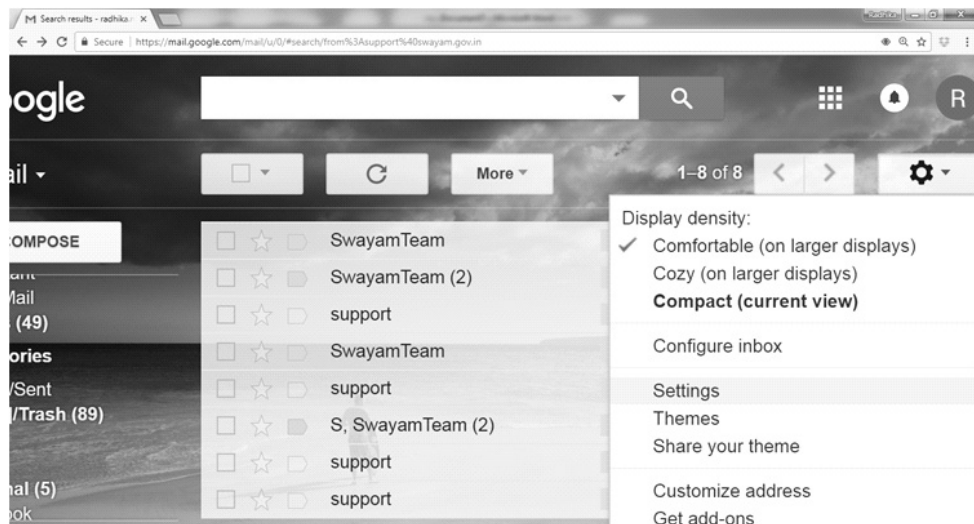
M Search results - radhika.r ×

← → C Secure | https://mail.google.com/mail/u/0/#search/from%3Asupport%40swayam.gov.in

ogle

R

ail ▾

More ▾

1–8 of 8

OMPOSE

Mail
(49)
ories
/Sent
/Trash (89)
nal (5)
ook

SwayamTeam
SwayamTeam (2)
support
SwayamTeam
support
S, SwayamTeam (2)
support
support

Display density:
✓ Comfortable (on larger displays)
Cozy (on larger displays)
**Compact (current view)**

Configure inbox

Settings
Themes
Share your theme

Customize address
Get add-ons